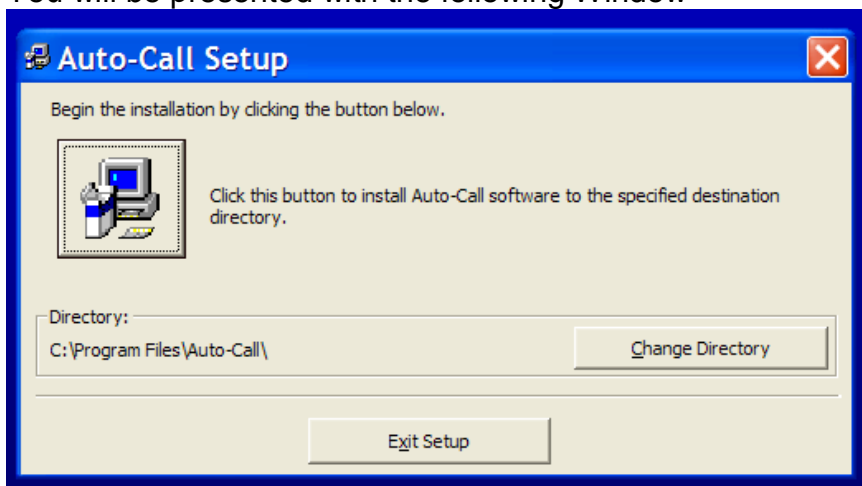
You will be presented with the following window:

Auto-Call Setup

Begin the installation by clicking the button below.

Click this button to install Auto-Call software to the specified destination directory.

Directory:

C:\Program Files\Auto-Call\

Change Directory

Exit Setup